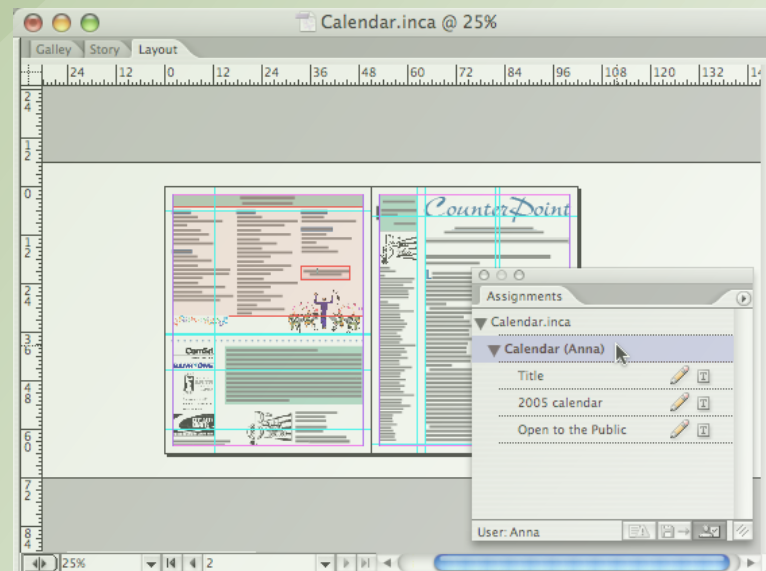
Calendar.inca @ 25%

Galley Story Layout

24 12 0 12 24 36 48 60 72 84 96 108 120 132 14

2 4
1 2
0
1 2
2 4
3 6
4 8
6 0
7 2
8 4

CounterPoint

Assignments

Calendar.inca
Calendar (Anna)
Title
2005 calendar
Open to the Public

User: Anna

25%
2